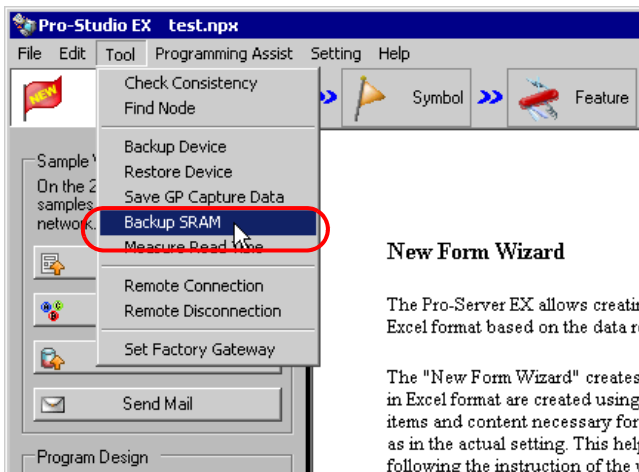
Pro-Studio EX test.npx

File Edit Tool Programming Assist Setting Help

Check Consistency
Find Node

Backup Device
Restore Device
Save GP Capture Data
Backup SRAM
Measure Read Time

Remote Connection
Remote Disconnection

Set Factory Gateway

Symbol

Feature

Sample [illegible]
On the 2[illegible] samples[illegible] network.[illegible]

Send Mail

Program Design

New Form Wizard

The Pro-Server EX allows creatin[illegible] Excel format based on the data re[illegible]

The "New Form Wizard" creates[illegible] in Excel format are created using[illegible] items and content necessary for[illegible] as in the actual setting. This help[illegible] following the instruction of the w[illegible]